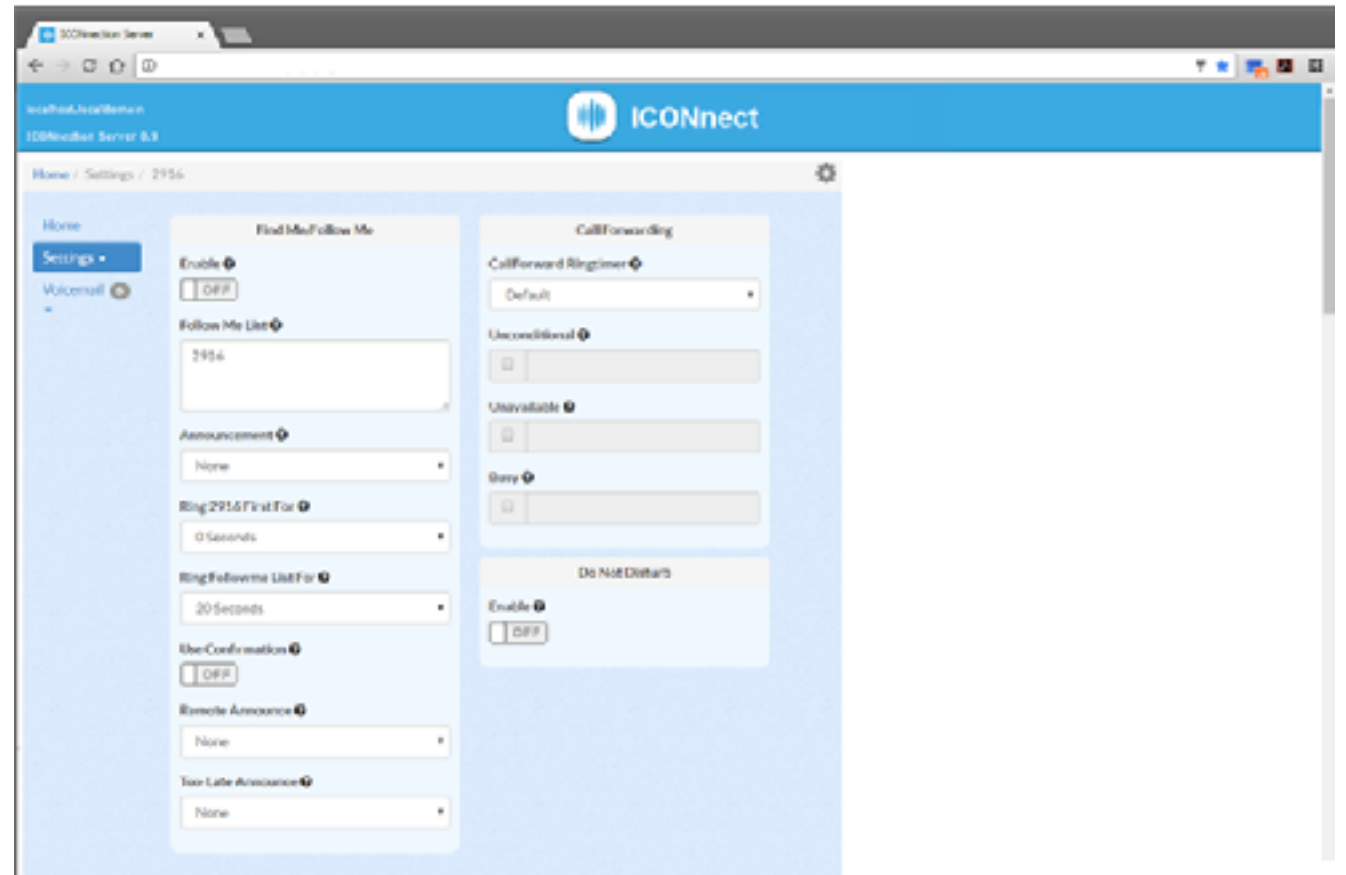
ICONnection Server ×

localhost.localdomain
ICONnection Server 8.9

ICONnect

Home / Settings / 2956

Home
Settings ▾
Voicemail

Find Me/Follow Me
Enable
OFF
Follow Me List
2956
Announcement
None
Ring 2956 First For
0 Seconds
Ring Followme List For
20 Seconds
Use Confirmation
OFF
Remote Announce
None
Too-Late Announce
None

CallForwarding
CallForward Ringtimer
Default
Unconditional
Unavailable
Busy

Do Not Disturb
Enable
OFF